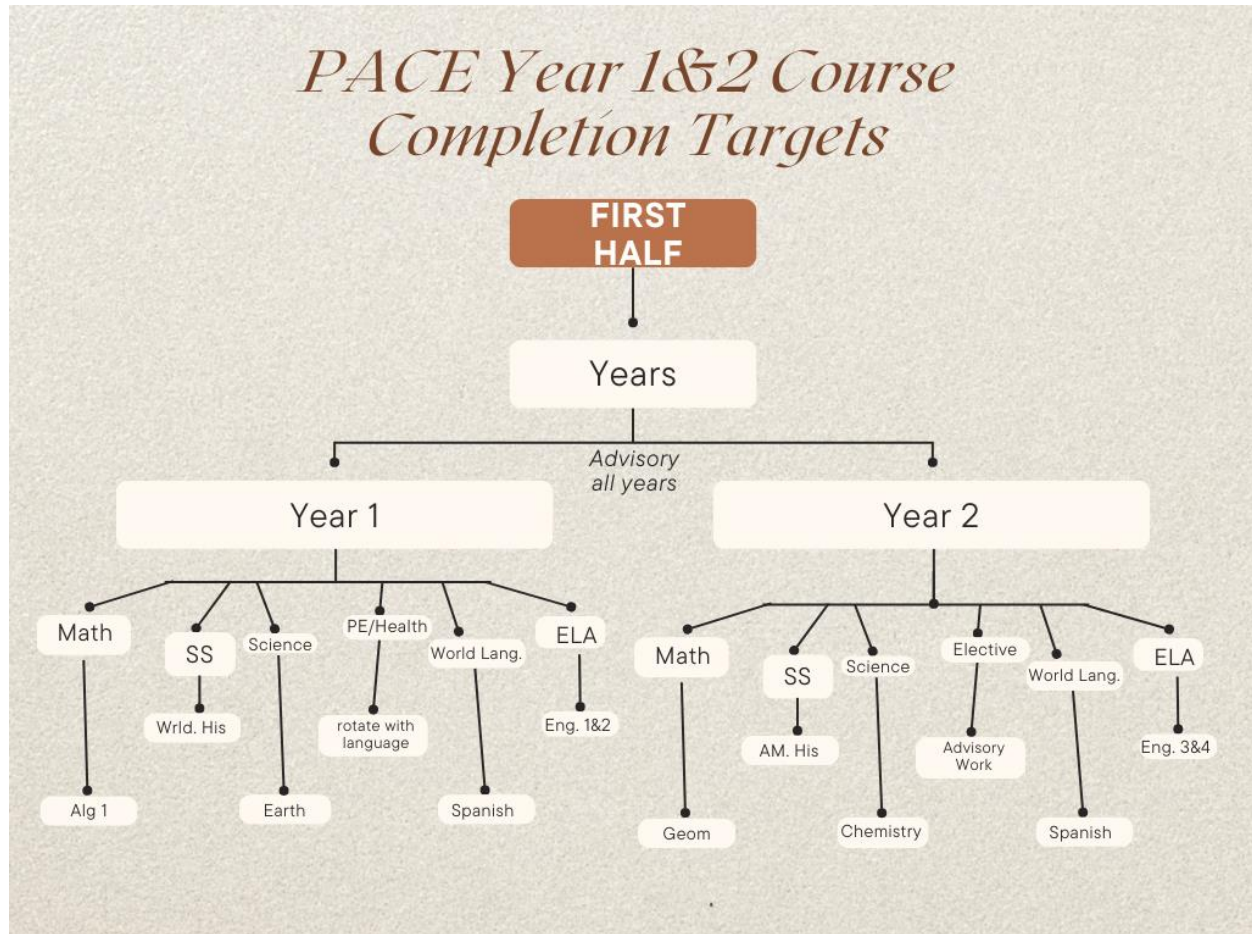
PACE Year 1&2 Course Completion Targets

FIRST HALF

Years

Advisory all years

Year 1

Year 2

Math

Alg 1

SS

Wrld. His

Science

Earth

PE/Health

rotate with language

World Lang.

Spanish

ELA

Eng. 1&2

Math

Geom

SS

AM. His

Science

Chemistry

Elective

Advisory Work

World Lang.

Spanish

ELA

Eng. 3&4